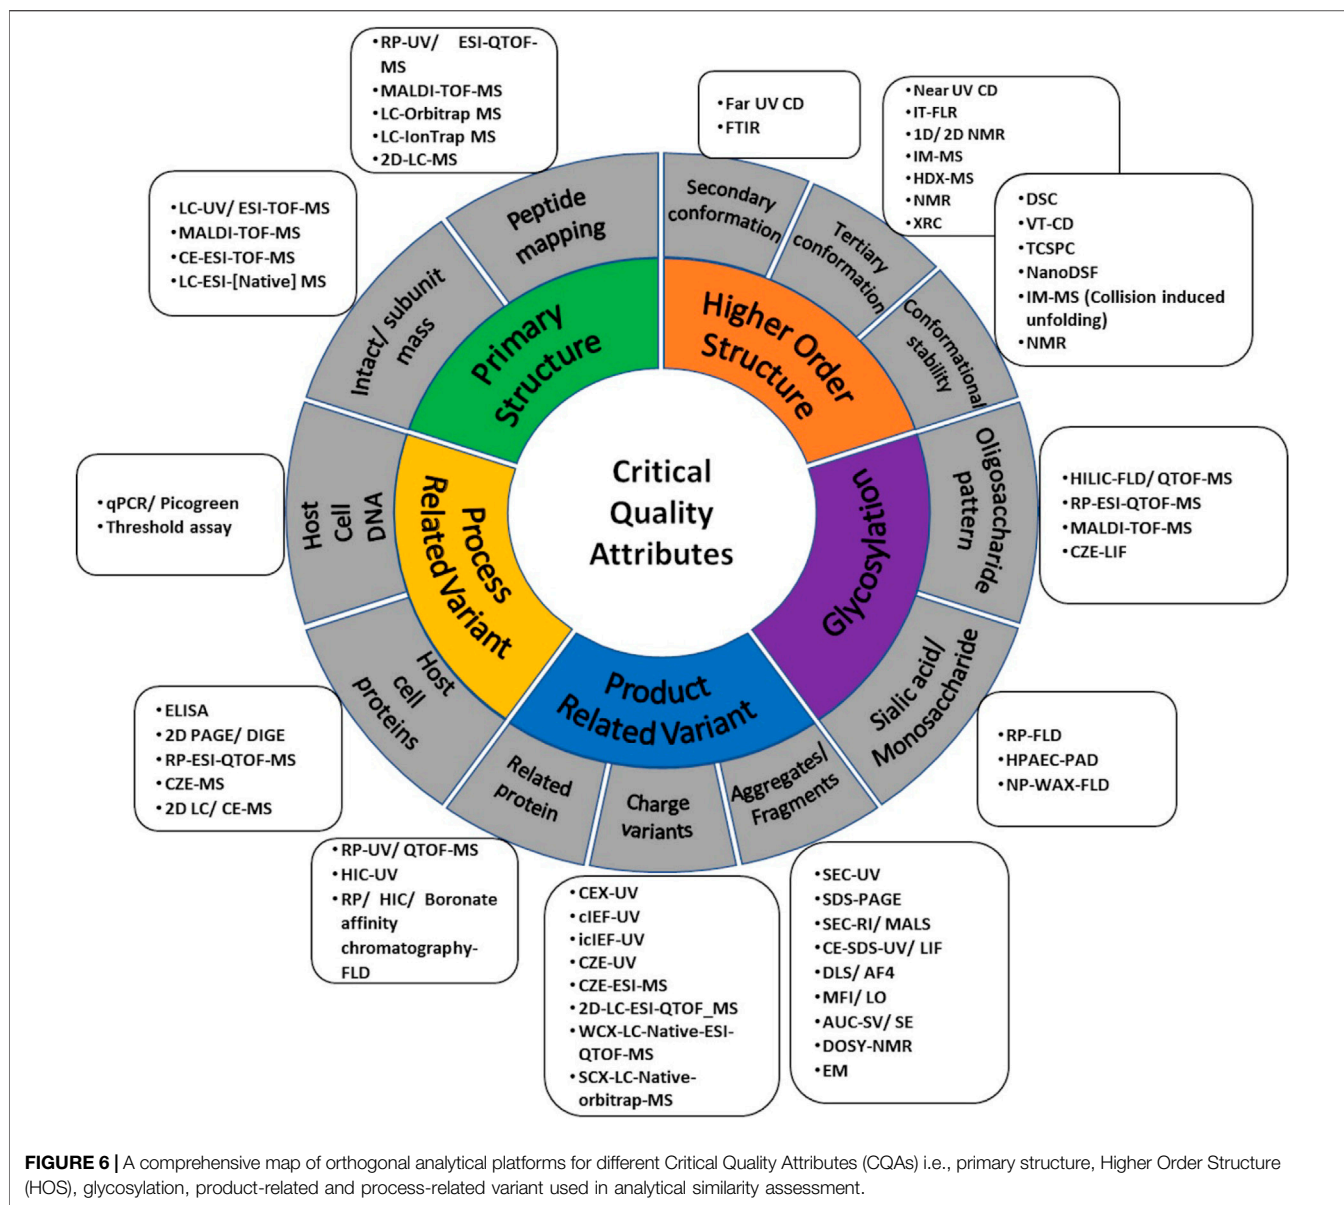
•RP-UV/ ESI-QTOF-MS
•MALDI-TOF-MS
•LC-Orbitrap MS
•LC-IonTrap MS
•2D-LC-MS

•Far UV CD
•FTIR

•Near UV CD
•IT-FLR
•1D/ 2D NMR
•IM-MS
•HDX-MS
•NMR
•XRC

•DSC
•VT-CD
•TCSPC
•NanoDSF
•IM-MS (Collision induced unfolding)
•NMR

•LC-UV/ ESI-TOF-MS
•MALDI-TOF-MS
•CE-ESI-TOF-MS
•LC-ESI-[Native] MS

Peptide mapping

Secondary conformation

Tertiary conformation

Conformational stability

Intact/ subunit mass

Primary Structure

Higher Order Structure

Critical Quality Attributes

Host Cell DNA

Process RelatedVariant

Glycosylation

Oligosaccharide pattern

•qPCR/ Picogreen
•Threshold assay

•HILIC-FLD/ QTOF-MS
•RP-ESI-QTOF-MS
•MALDI-TOF-MS
•CZE-LIF

Host cell proteins

Product Related Variant

Sialic acid/ Monosaccharide

Related protein

Charge variants

Aggregates/ Fragments

•ELISA
•2D PAGE/ DIGE
•RP-ESI-QTOF-MS
•CZE-MS
•2D LC/ CE-MS

•RP-FLD
•HPAEC-PAD
•NP-WAX-FLD

•RP-UV/ QTOF-MS
•HIC-UV
•RP/ HIC/ Boronate affinity chromatography-FLD

•CEX-UV
•cIEF-UV
•icIEF-UV
•CZE-UV
•CZE-ESI-MS
•2D-LC-ESI-QTOF_MS
•WCX-LC-Native-ESI-QTOF-MS
•SCX-LC-Native-orbitrap-MS

•SEC-UV
•SDS-PAGE
•SEC-RI/ MALS
•CE-SDS-UV/ LIF
•DLS/ AF4
•MFI/ LO
•AUC-SV/ SE
•DOSY-NMR
•EM

FIGURE 6 | A comprehensive map of orthogonal analytical platforms for different Critical Quality Attributes (CQAs) i.e., primary structure, Higher Order Structure (HOS), glycosylation, product-related and process-related variant used in analytical similarity assessment.